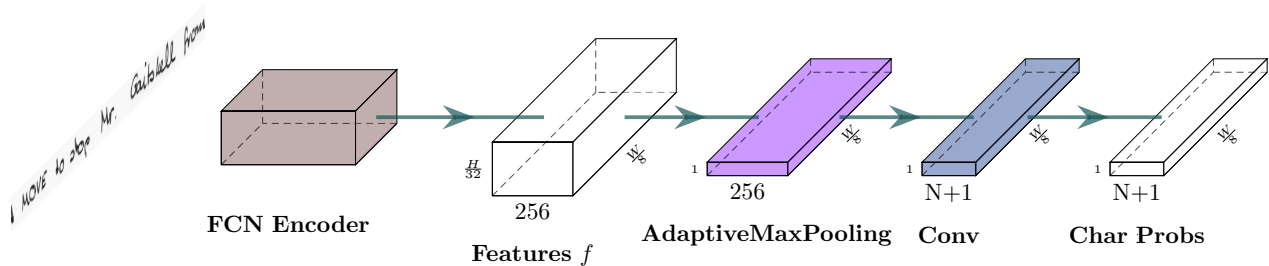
A MOVE to stop Mr. Gaitskell from

FCN Encoder

$\frac{H}{32}$

256

$\frac{W}{8}$

Features $f$

1

256

$\frac{W}{8}$

AdaptiveMaxPooling

1

N+1

$\frac{W}{8}$

Conv

1

N+1

$\frac{W}{8}$

Char Probs